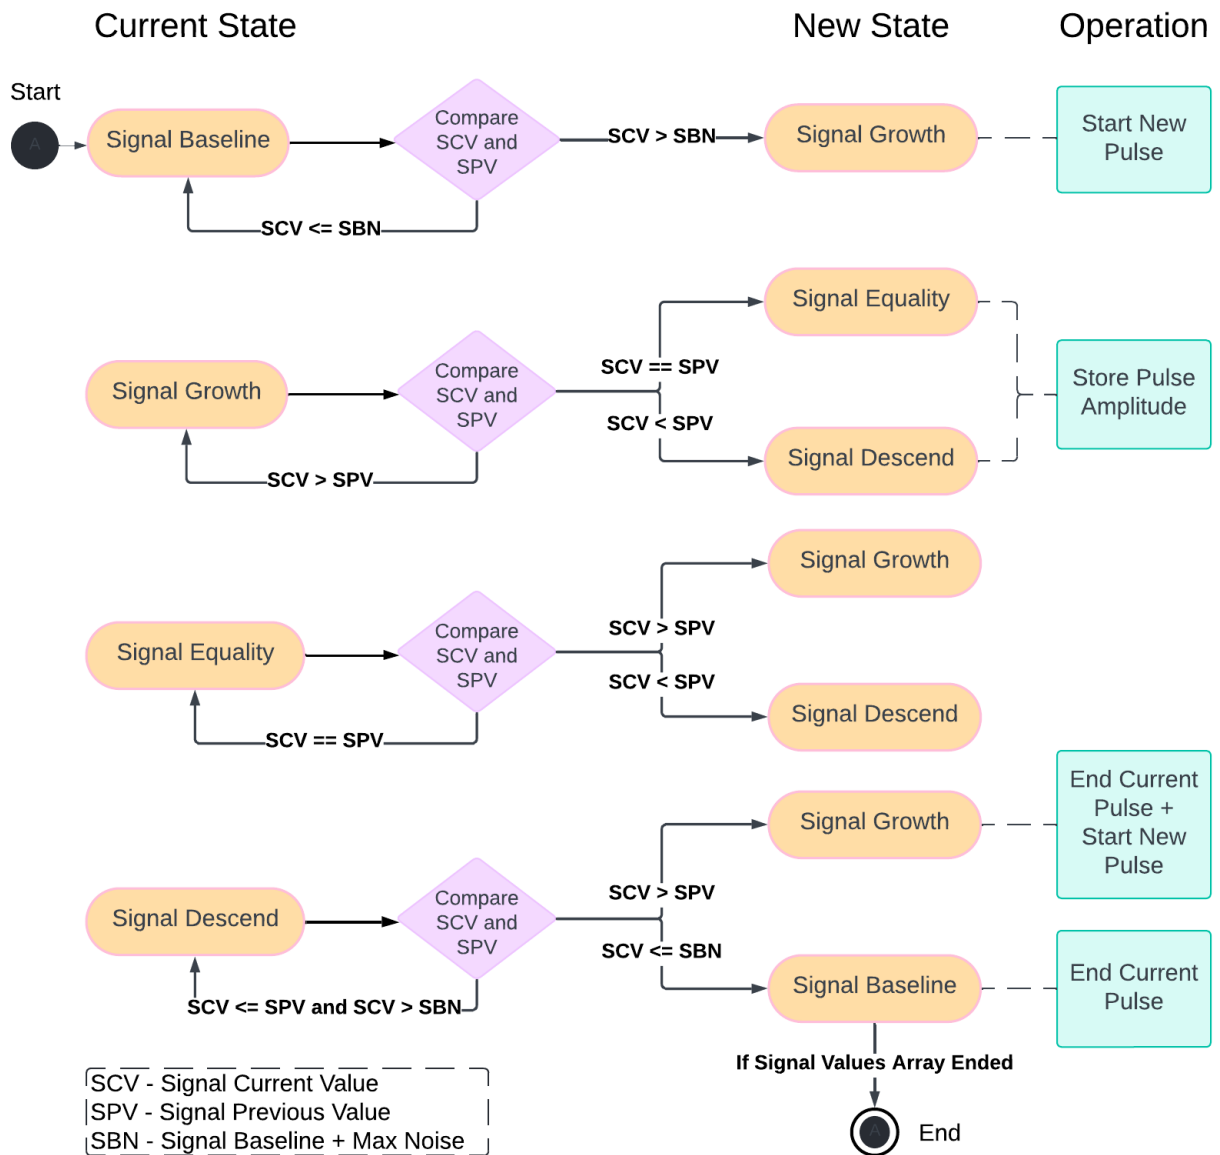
Current State

New State

Operation

Start

A

Signal Baseline

Compare SCV and SPV

SCV > SBN

Signal Growth

Start New Pulse

SCV <= SBN

Signal Growth

Compare SCV and SPV

Signal Equality

SCV == SPV

SCV < SPV

Store Pulse Amplitude

Signal Descend

SCV > SPV

Signal Growth

Signal Equality

Compare SCV and SPV

SCV > SPV

SCV < SPV

Signal Descend

SCV == SPV

End Current Pulse + Start New Pulse

Signal Growth

Signal Descend

Compare SCV and SPV

SCV > SPV

SCV <= SBN

Signal Baseline

End Current Pulse

SCV <= SPV and SCV > SBN

If Signal Values Array Ended

SCV - Signal Current Value
SPV - Signal Previous Value
SBN - Signal Baseline + Max Noise

A

End